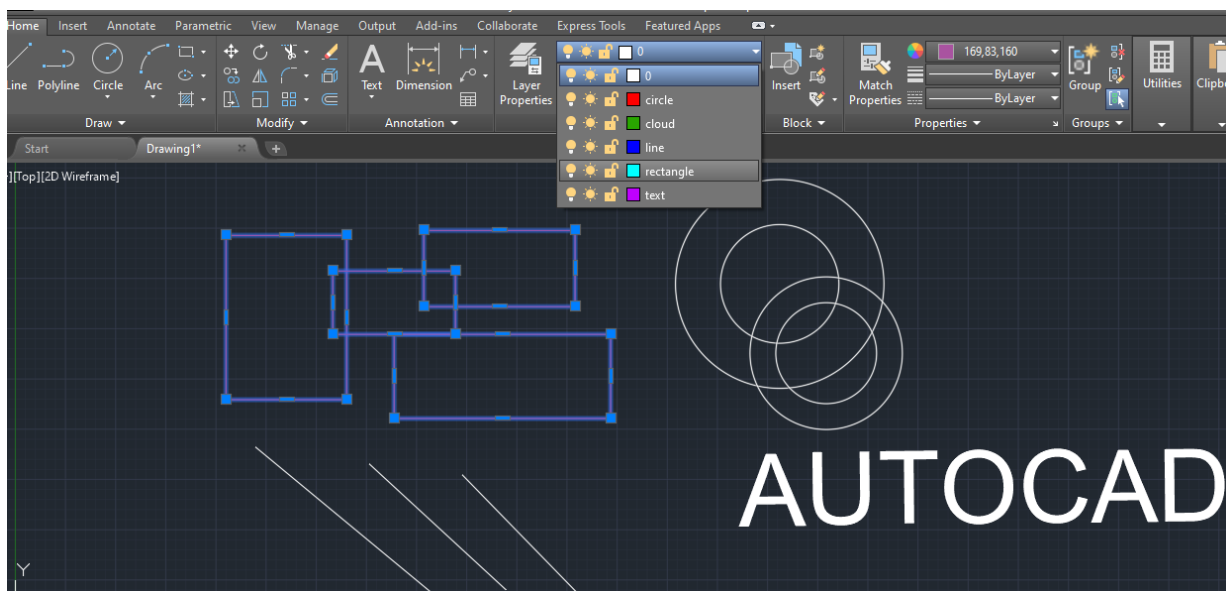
Home Insert Annotate Parametric View Manage Output Add-ins Collaborate Express Tools Featured Apps

Line Polyline Circle Arc
Draw

Modify

Text Dimension
Annotation

Layer Properties

0
0
circle
cloud
line
rectangle
text

Insert
Block

Match Properties
169,83,160
ByLayer
ByLayer
Properties

Group
Groups

Utilities

Clipb

Start
Drawing1*

-][Top][2D Wireframe]

AUTOCAD

Y